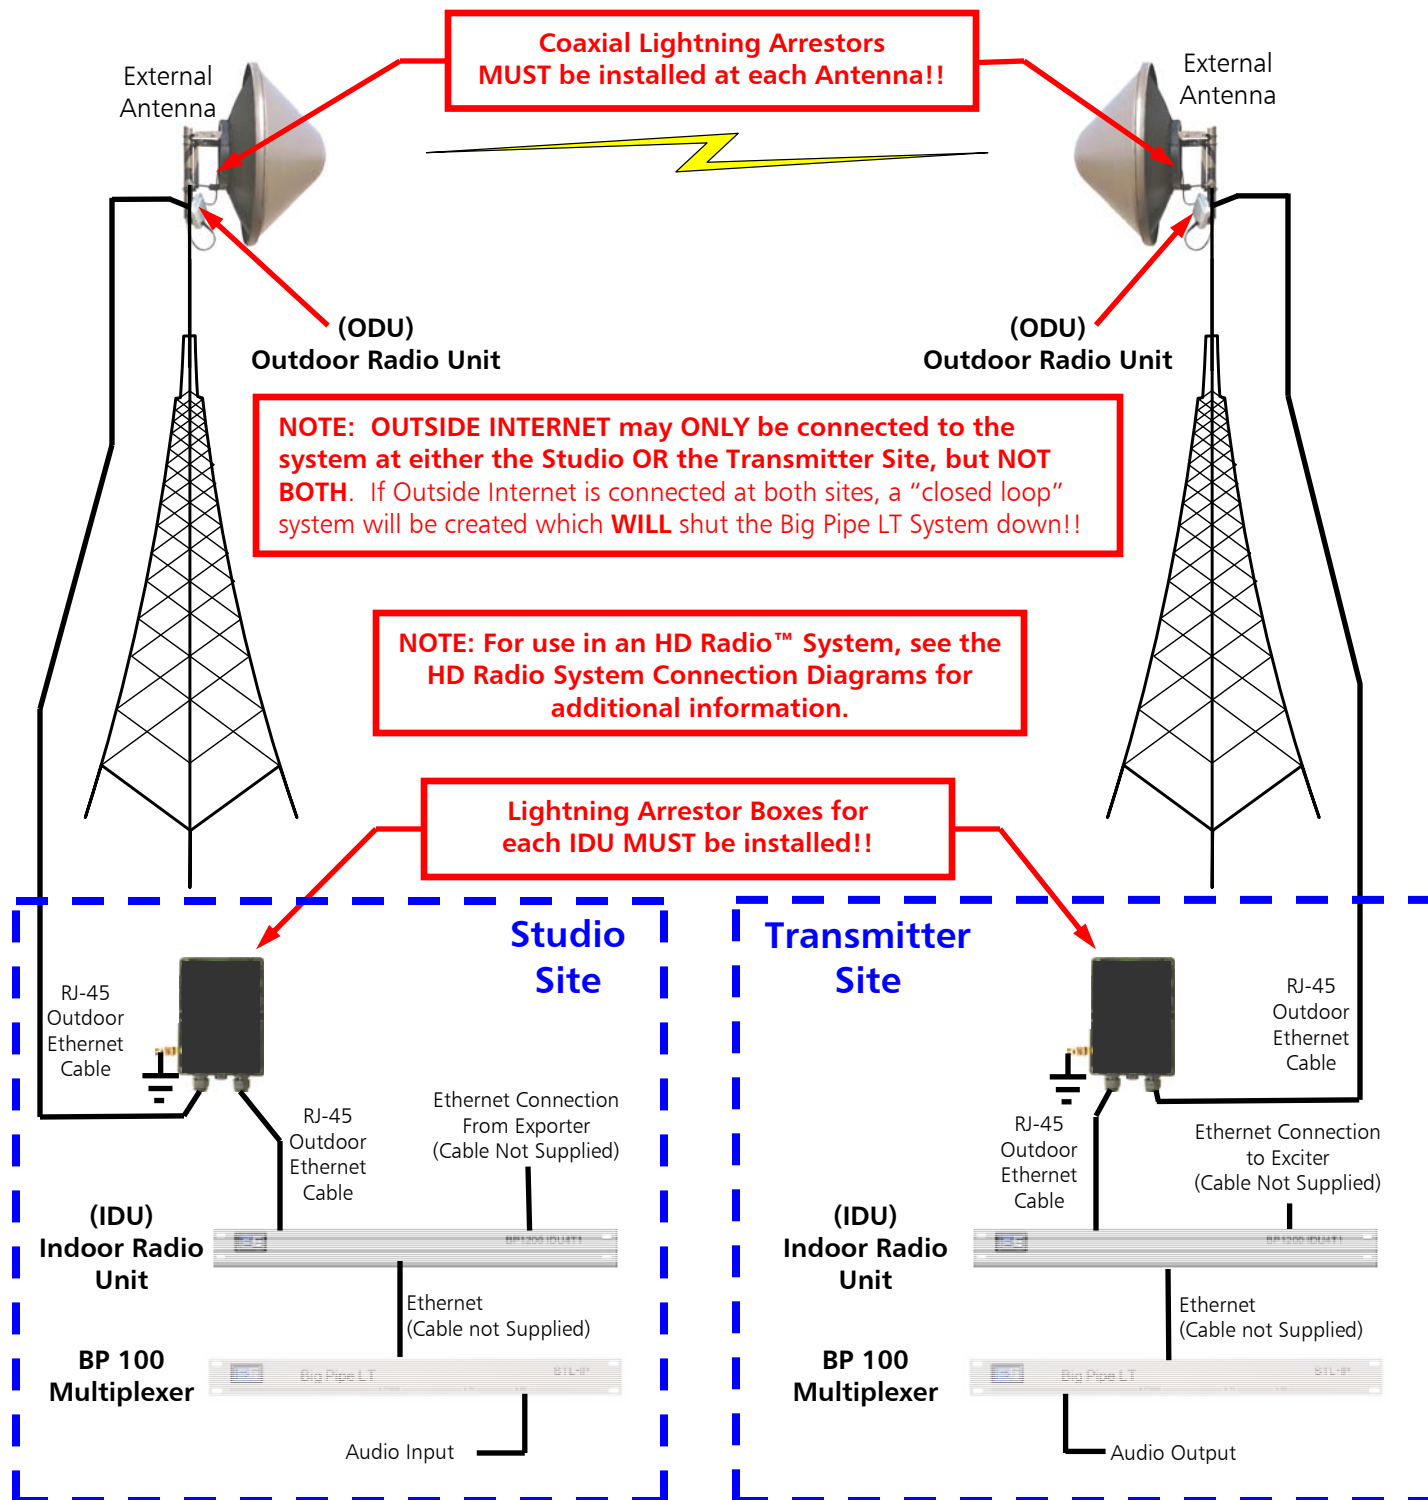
Coaxial Lightning Arrestors MUST be installed at each Antenna!!

External Antenna

External Antenna

(ODU) Outdoor Radio Unit

(ODU) Outdoor Radio Unit

NOTE: OUTSIDE INTERNET may ONLY be connected to the system at either the Studio OR the Transmitter Site, but NOT BOTH. If Outside Internet is connected at both sites, a “closed loop” system will be created which WILL shut the Big Pipe LT System down!!

NOTE: For use in an HD Radio™ System, see the HD Radio System Connection Diagrams for additional information.

Lightning Arrestor Boxes for each IDU MUST be installed!!

Studio Site

RJ-45 Outdoor Ethernet Cable

RJ-45 Outdoor Ethernet Cable

Ethernet Connection From Exporter (Cable Not Supplied)

(IDU) Indoor Radio Unit

BP1200 IDU4T1

Ethernet (Cable not Supplied)

BP 100 Multiplexer

Big Pipe LT

STL-IP

Audio Input

Transmitter Site

RJ-45 Outdoor Ethernet Cable

RJ-45 Outdoor Ethernet Cable

Ethernet Connection to Exciter (Cable Not Supplied)

(IDU) Indoor Radio Unit

BP1200 IDU4T1

Ethernet (Cable not Supplied)

BP 100 Multiplexer

Big Pipe LT

STL-IP

Audio Output